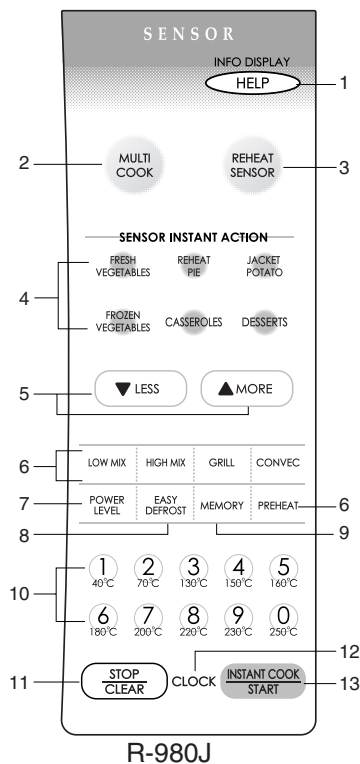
SENSOR

INFO DISPLAY

HELP

1

2

MULTI COOK

REHEAT SENSOR

3

SENSOR INSTANT ACTION

FRESH VEGETABLES

REHEAT PIE

JACKET POTATO

4

FROZEN VEGETABLES

CASSEROLES

DESSERTS

5

▼ LESS

▲ MORE

6

LOW MIX

HIGH MIX

GRILL

CONVEC

7

POWER LEVEL

EASY DEFROST

MEMORY

PREHEAT

6

8

9

1 40°C

2 70°C

3 130°C

4 150°C

5 160°C

10

6 180°C

7 200°C

8 220°C

9 230°C

0 250°C

12

11

STOP CLEAR

CLOCK

INSTANT COOK START

13

R-980J